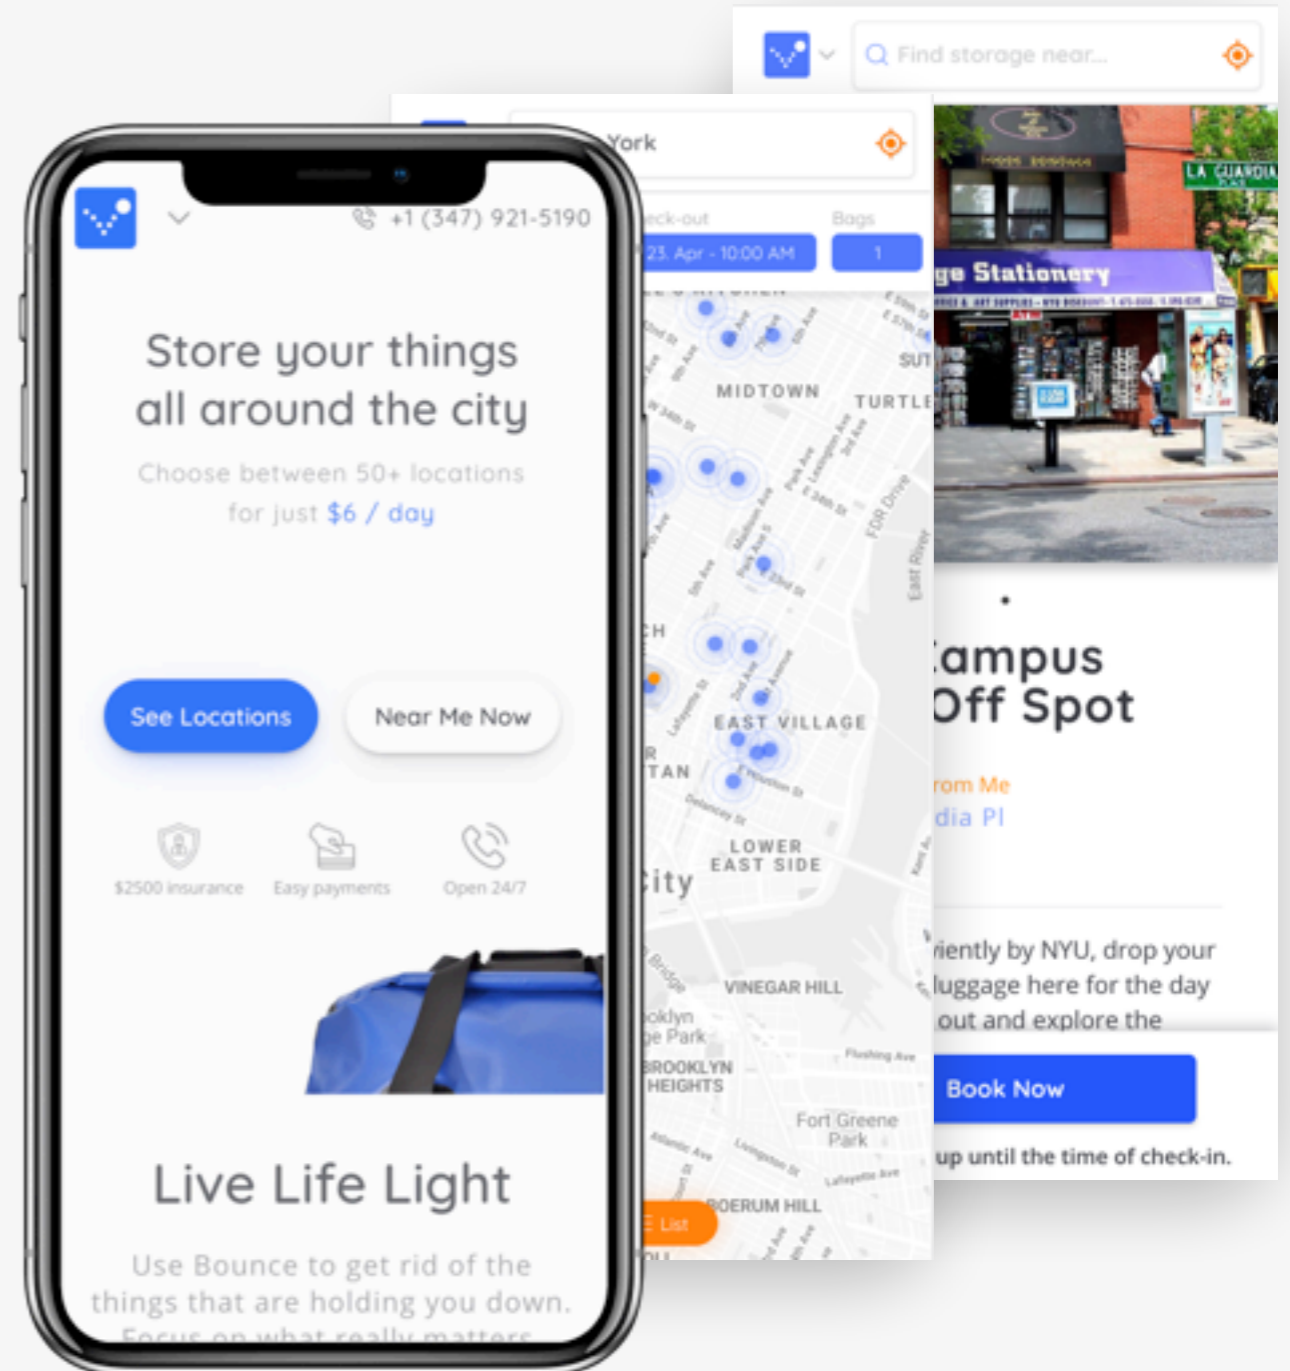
+1 (347) 921-5190

Store your things all around the city

Choose between 50+ locations for just $6 / day

See Locations

Near Me Now

$2500 insurance

Easy payments

Open 24/7

Live Life Light

Use Bounce to get rid of the things that are holding you down. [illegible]

York

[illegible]eck-out

Bags

23. Apr - 10:00 AM

1

MIDTOWN

TURTLE

EAST VILLAGE

LOWER EAST SIDE

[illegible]ity

VINEGAR HILL

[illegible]oklyn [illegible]ge Park

BROOKLYN HEIGHTS

Fort Greene Park

BOERUM HILL

List

Find storage near...

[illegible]ge Stationery

LA GUARDIA

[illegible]ampus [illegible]Off Spot

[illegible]rom Me

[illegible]dia Pl

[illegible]iently by NYU, drop your luggage here for the day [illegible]out and explore the

Book Now

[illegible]up until the time of check-in.